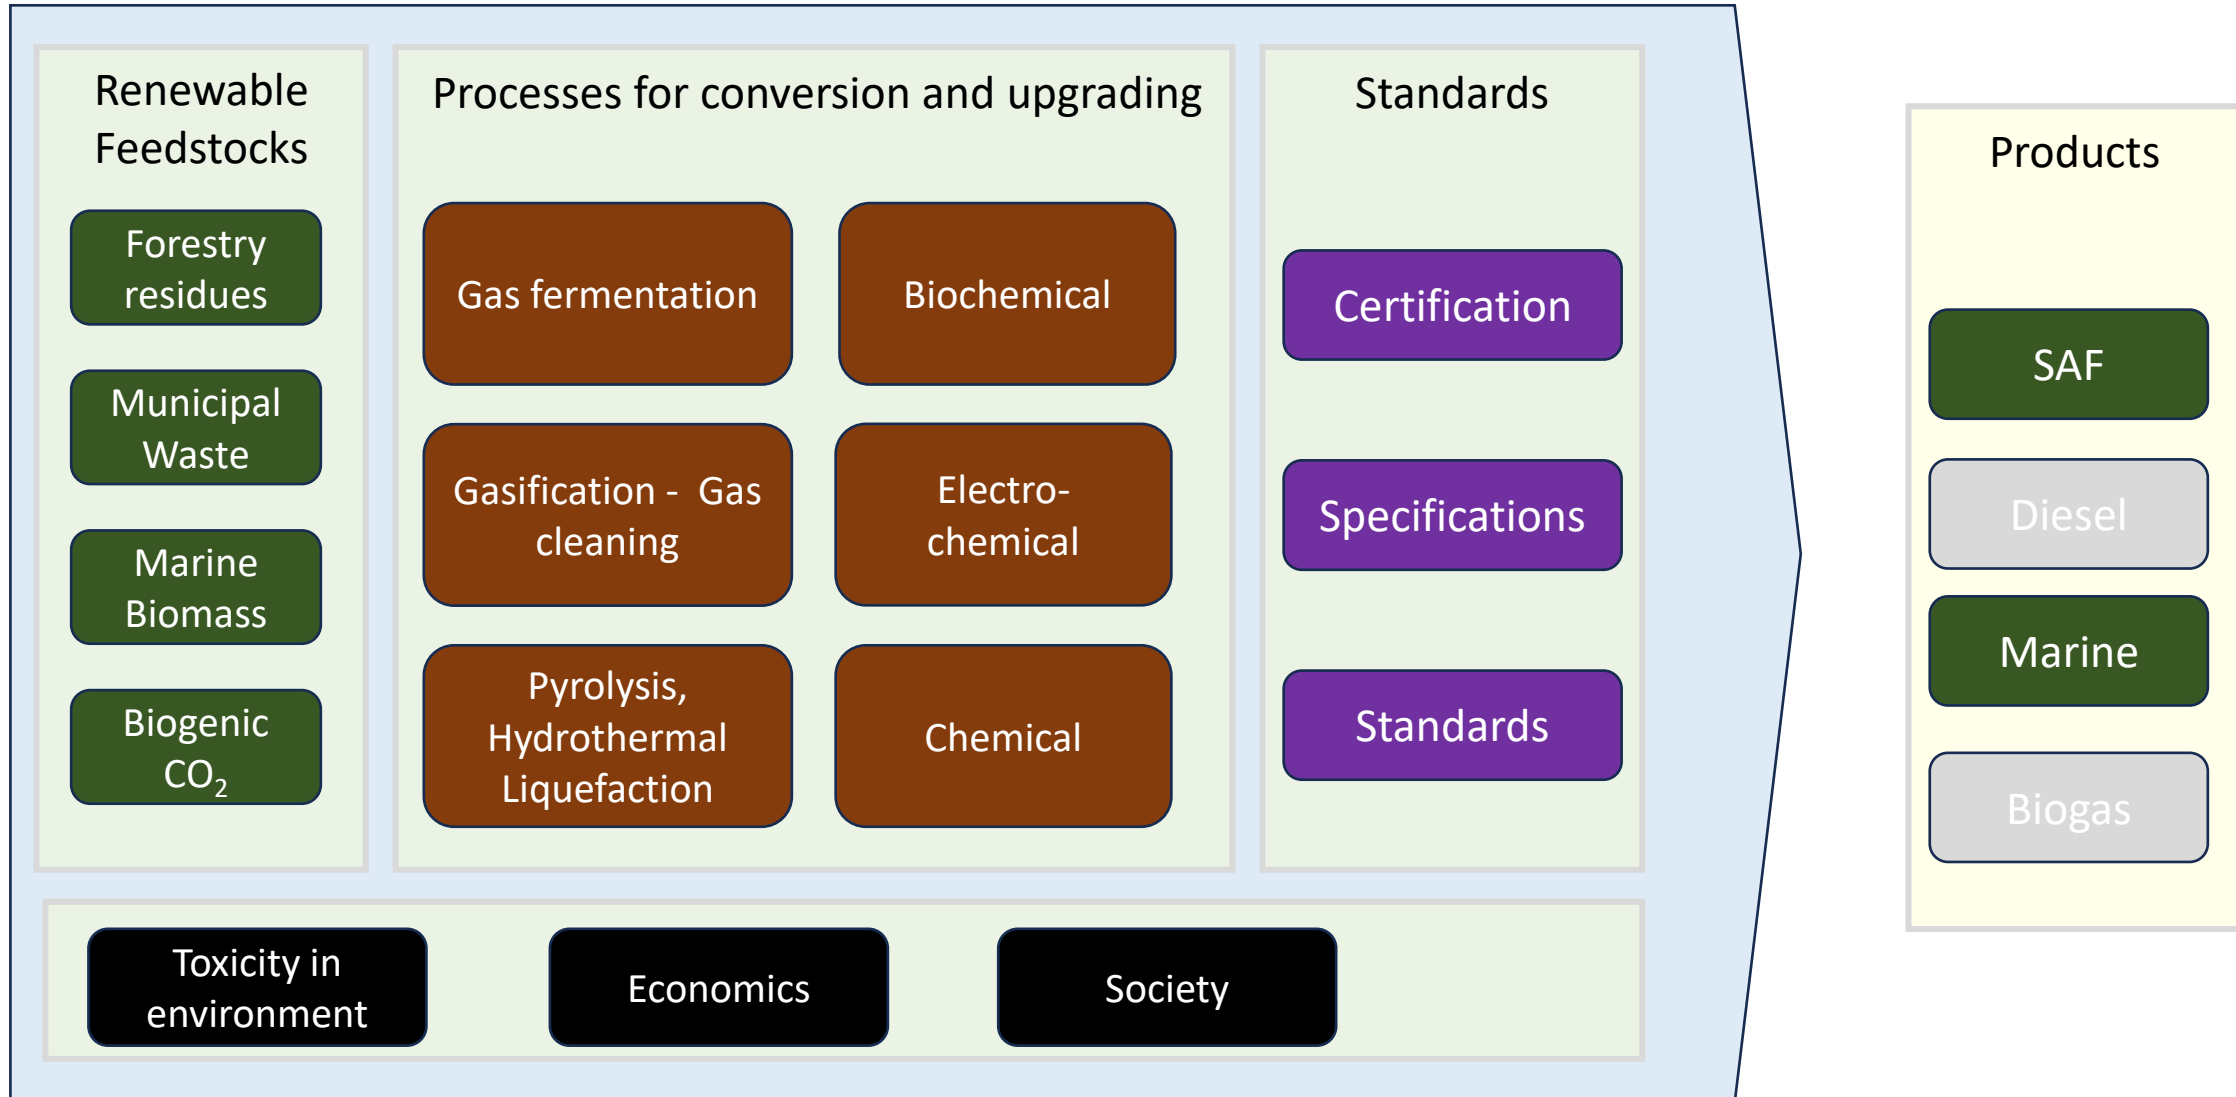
Renewable Feedstocks

Forestry residues

Municipal Waste

Marine Biomass

Biogenic $CO_2$

Processes for conversion and upgrading

Gas fermentation

Biochemical

Gasification - Gas cleaning

Electro-chemical

Pyrolysis, Hydrothermal Liquefaction

Chemical

Standards

Certification

Specifications

Standards

Products

SAF

Diesel

Marine

Biogas

Toxicity in environment

Economics

Society